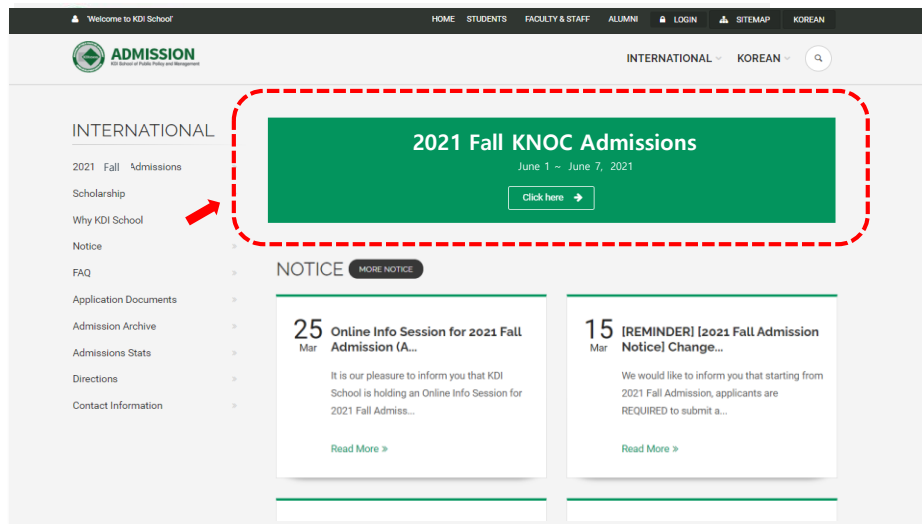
'Welcome to KDI School'

HOME STUDENTS FACULTY & STAFF ALUMNI LOGIN SITEMAP KOREAN

ADMISSION
KDI School of Public Policy and Management

INTERNATIONAL KOREAN

INTERNATIONAL

2021 Fall Admissions
Scholarship
Why KDI School
Notice
FAQ
Application Documents
Admission Archive
Admissions Stats
Directions
Contact Information

2021 Fall KNOC Admissions

June 1 ~ June 7, 2021

Click here

NOTICE MORE NOTICE

25 Mar
Online Info Session for 2021 Fall Admission (A...

It is our pleasure to inform you that KDI School is holding an Online Info Session for 2021 Fall Admiss...

Read More »

15 Mar
[REMINDER] [2021 Fall Admission Notice] Change...

We would like to inform you that starting from 2021 Fall Admission, applicants are REQUIRED to submit a...

Read More »